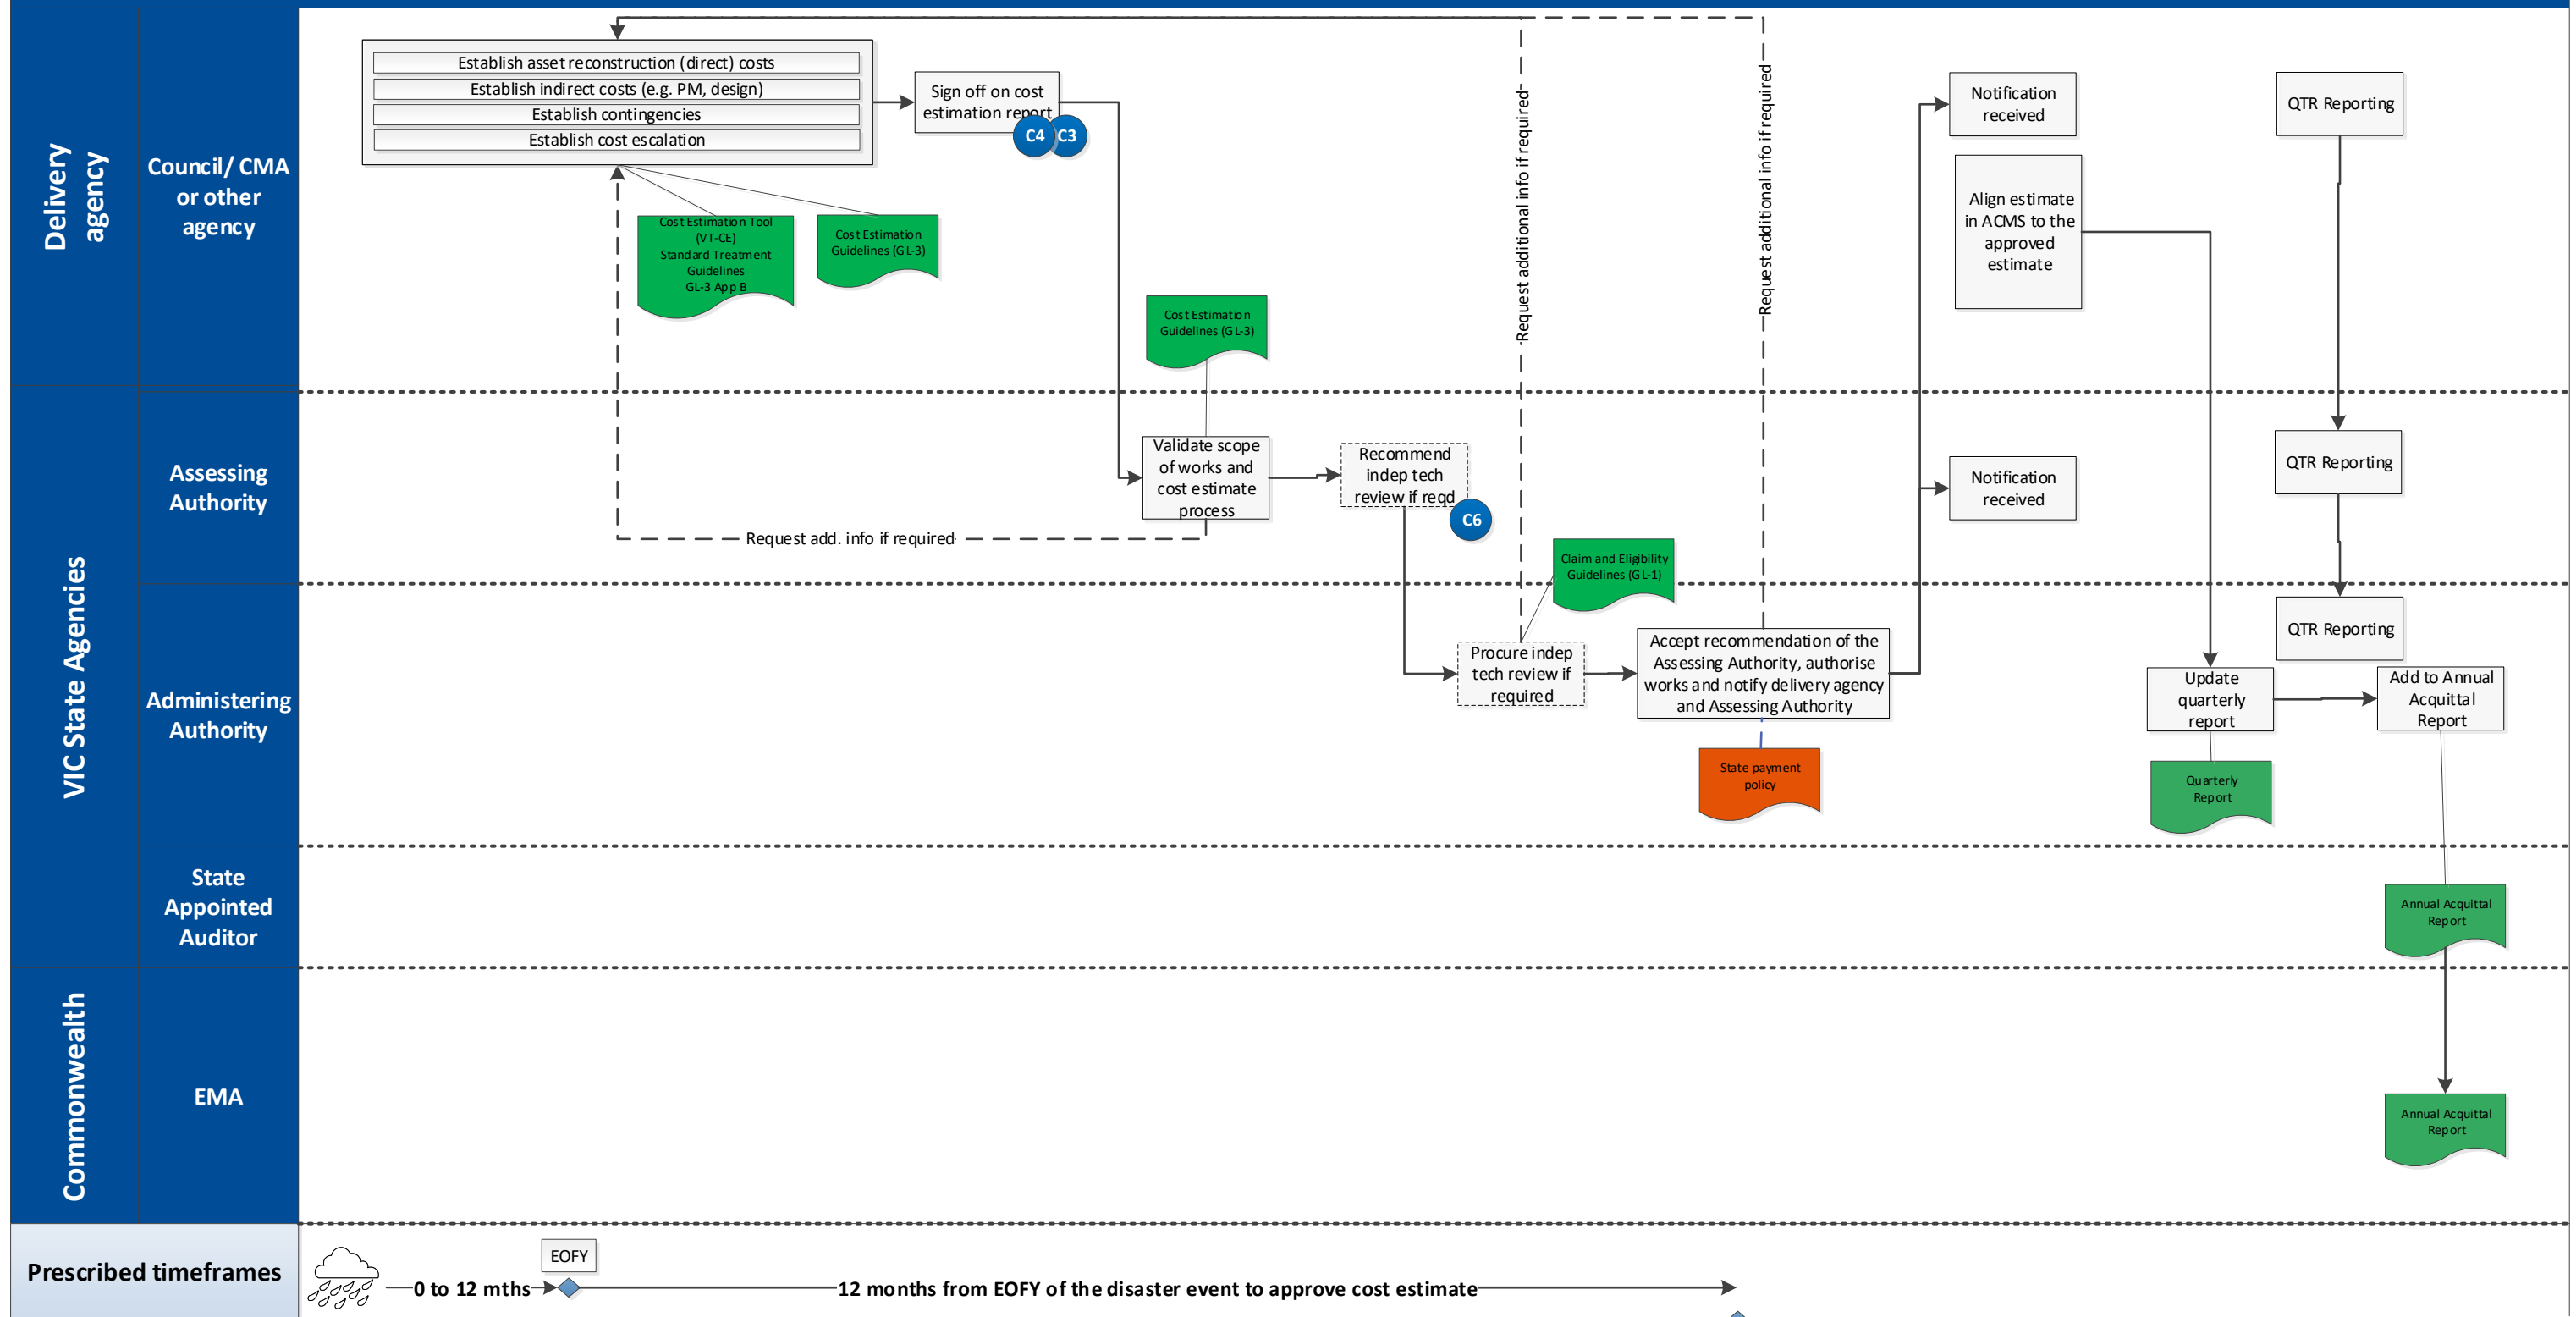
Delivery agency

Council/ CMA or other agency

Establish asset reconstruction (direct) costs
Establish indirect costs (e.g. PM, design)
Establish contingencies
Establish cost escalation

Sign off on cost estimation report

C4 C3

Cost Estimation Tool (VT-CE) Standard Treatment Guidelines GL-3 App B

Cost Estimation Guidelines (GL-3)

Cost Estimation Guidelines (GL-3)

Request additional info if required

Request additional info if required

Notification received

Align estimate in ACMS to the approved estimate

QTR Reporting

VIC State Agencies

Assessing Authority

Validate scope of works and cost estimate process

Recommend indep tech review if reqd

C6

Request add. info if required

Notification received

QTR Reporting

Administering Authority

Claim and Eligibility Guidelines (GL-1)

Procure indep tech review if required

Accept recommendation of the Assessing Authority, authorise works and notify delivery agency and Assessing Authority

State payment policy

Update quarterly report

Quarterly Report

QTR Reporting

Add to Annual Acquittal Report

State Appointed Auditor

Annual Acquittal Report

Commonwealth

EMA

Annual Acquittal Report

Prescribed timeframes

EOFY

0 to 12 mths

12 months from EOFY of the disaster event to approve cost estimate